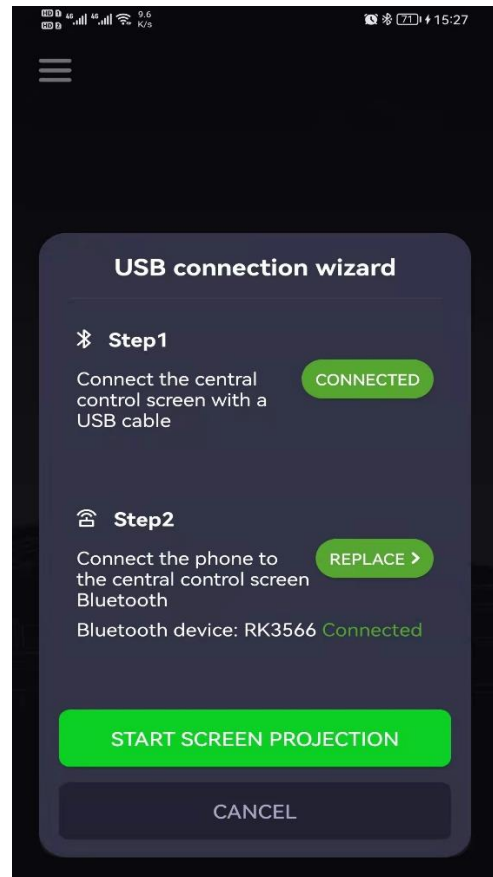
HD 4G 4G 9.6 K/s 71 15:27

USB connection wizard

Step1

Connect the central control screen with a USB cable

CONNECTED

Step2

Connect the phone to the central control screen Bluetooth

REPLACE >

Bluetooth device: RK3566 Connected

START SCREEN PROJECTION

CANCEL